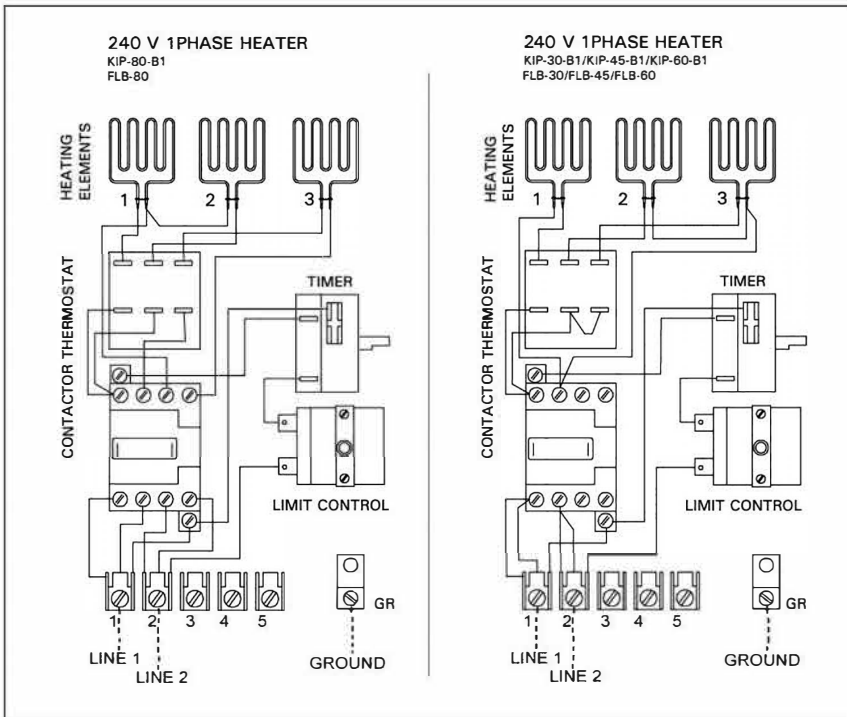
240 V 1PHASE HEATER
KIP-80-B1
FLB-80

HEATING ELEMENTS

1 2 3

CONTACTOR THERMOSTAT

TIMER

LIMIT CONTROL

1 2 3 4 5

GR

LINE 1

LINE 2

GROUND

240 V 1PHASE HEATER
KIP-30-B1/KIP-45-B1/KIP-60-B1
FLB-30/FLB-45/FLB-60

HEATING ELEMENTS

1 2 3

CONTACTOR THERMOSTAT

TIMER

LIMIT CONTROL

1 2 3 4 5

GR

LINE 1

LINE 2

GROUND